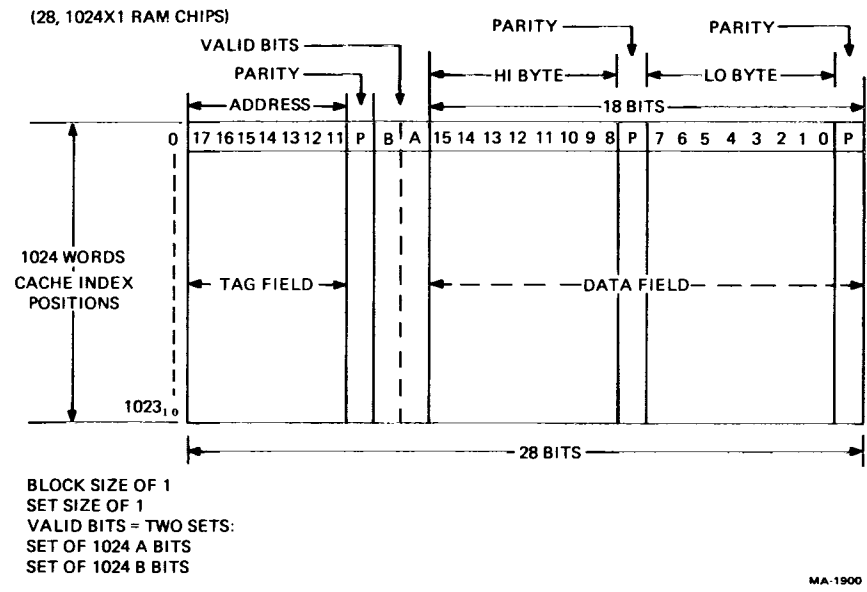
(28, 1024X1 RAM CHIPS)

VALID BITS

PARITY

PARITY

PARITY

ADDRESS

HI BYTE

LO BYTE

18 BITS

0 17 16 15 14 13 12 11 P B A 15 14 13 12 11 10 9 8 P 7 6 5 4 3 2 1 0 P

1024 WORDS CACHE INDEX POSITIONS

TAG FIELD

DATA FIELD

$1023_{10}$

28 BITS

BLOCK SIZE OF 1
SET SIZE OF 1
VALID BITS = TWO SETS:
SET OF 1024 A BITS
SET OF 1024 B BITS

MA-1900